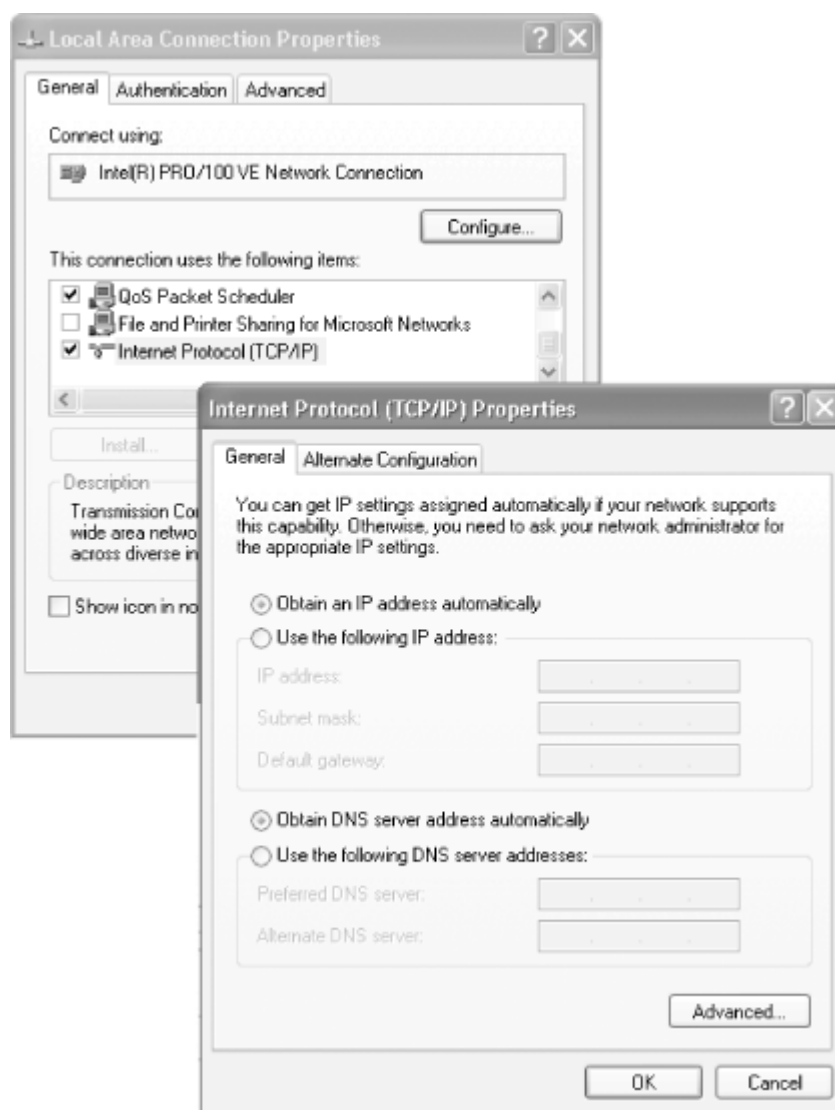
Local Area Connection Properties

General | Authentication | Advanced

Connect using:

Intel(R) PRO/100 VE Network Connection

Configure...

This connection uses the following items:

☑ QoS Packet Scheduler
☐ File and Printer Sharing for Microsoft Networks
☑ Internet Protocol (TCP/IP)

Install...

Description

Transmission Co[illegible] wide area netwo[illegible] across diverse in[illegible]

☐ Show icon in no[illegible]

Internet Protocol (TCP/IP) Properties

General | Alternate Configuration

You can get IP settings assigned automatically if your network supports this capability. Otherwise, you need to ask your network administrator for the appropriate IP settings.

Obtain an IP address automatically

Use the following IP address:

IP address:

Subnet mask:

Default gateway:

Obtain DNS server address automatically

Use the following DNS server addresses:

Preferred DNS server:

Alternate DNS server:

Advanced...

OK | Cancel